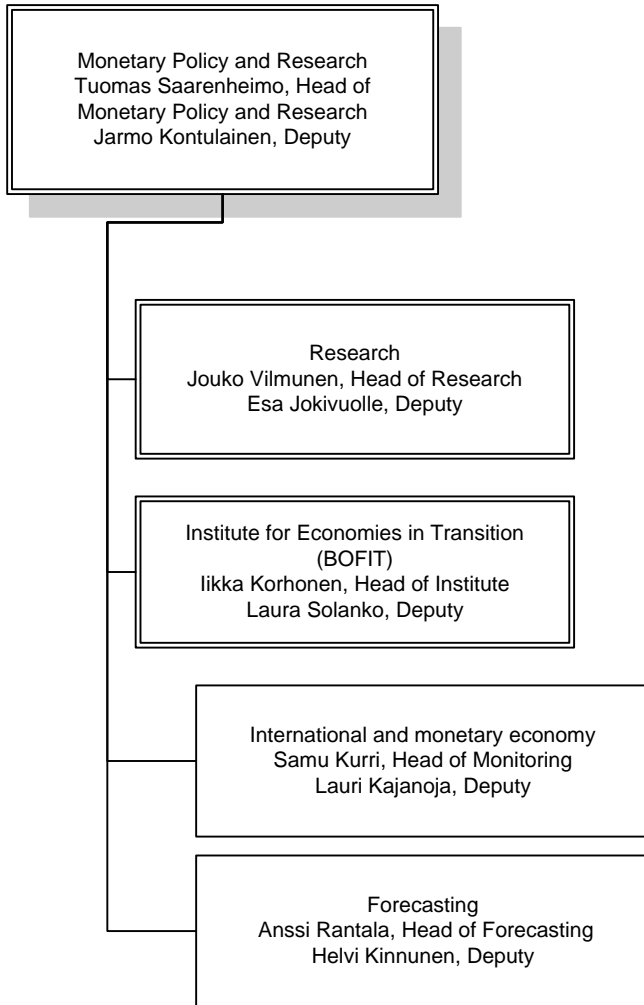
Monetary Policy and Research
Tuomas Saarenheimo, Head of Monetary Policy and Research
Jarmo Kontulainen, Deputy

Research
Jouko Vilmunen, Head of Research
Esa Jokivuolle, Deputy

Institute for Economies in Transition (BOFIT)
Iikka Korhonen, Head of Institute
Laura Solanko, Deputy

International and monetary economy
Samu Kurri, Head of Monitoring
Lauri Kajanoja, Deputy

Forecasting
Anssi Rantala, Head of Forecasting
Helvi Kinnunen, Deputy